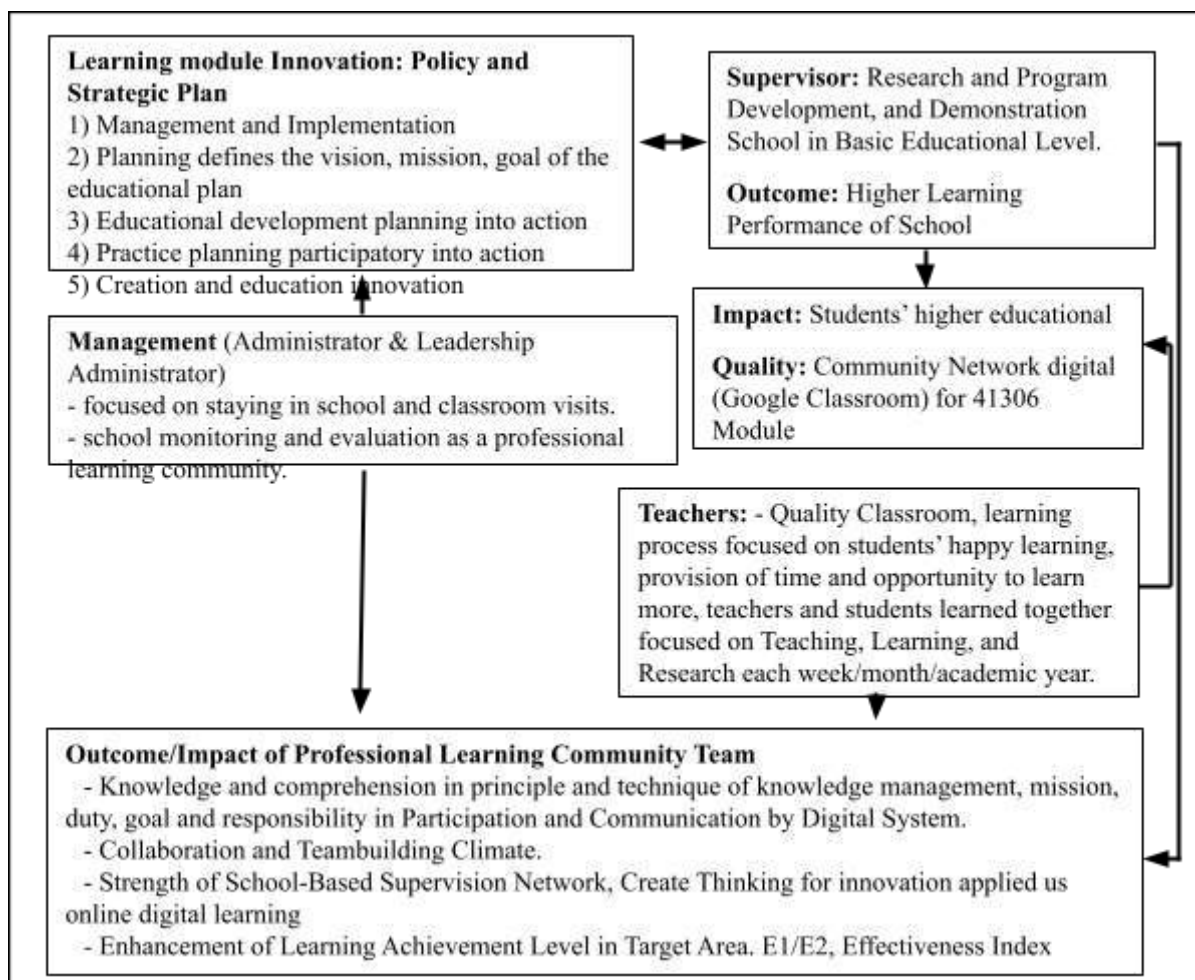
**Learning module Innovation: Policy and Strategic Plan**
1) Management and Implementation
2) Planning defines the vision, mission, goal of the educational plan
3) Educational development planning into action
4) Practice planning participatory into action
5) Creation and education innovation

**Supervisor:** Research and Program Development, and Demonstration School in Basic Educational Level.

**Outcome:** Higher Learning Performance of School

**Management** (Administrator & Leadership Administrator)
- focused on staying in school and classroom visits.
- school monitoring and evaluation as a professional learning community.

**Impact:** Students' higher educational

**Quality:** Community Network digital (Google Classroom) for 41306 Module

**Teachers:** - Quality Classroom, learning process focused on students' happy learning, provision of time and opportunity to learn more, teachers and students learned together focused on Teaching, Learning, and Research each week/month/academic year.

**Outcome/Impact of Professional Learning Community Team**
- Knowledge and comprehension in principle and technique of knowledge management, mission, duty, goal and responsibility in Participation and Communication by Digital System.
- Collaboration and Teambuilding Climate.
- Strength of School-Based Supervision Network, Create Thinking for innovation applied us online digital learning
- Enhancement of Learning Achievement Level in Target Area. E1/E2, Effectiveness Index